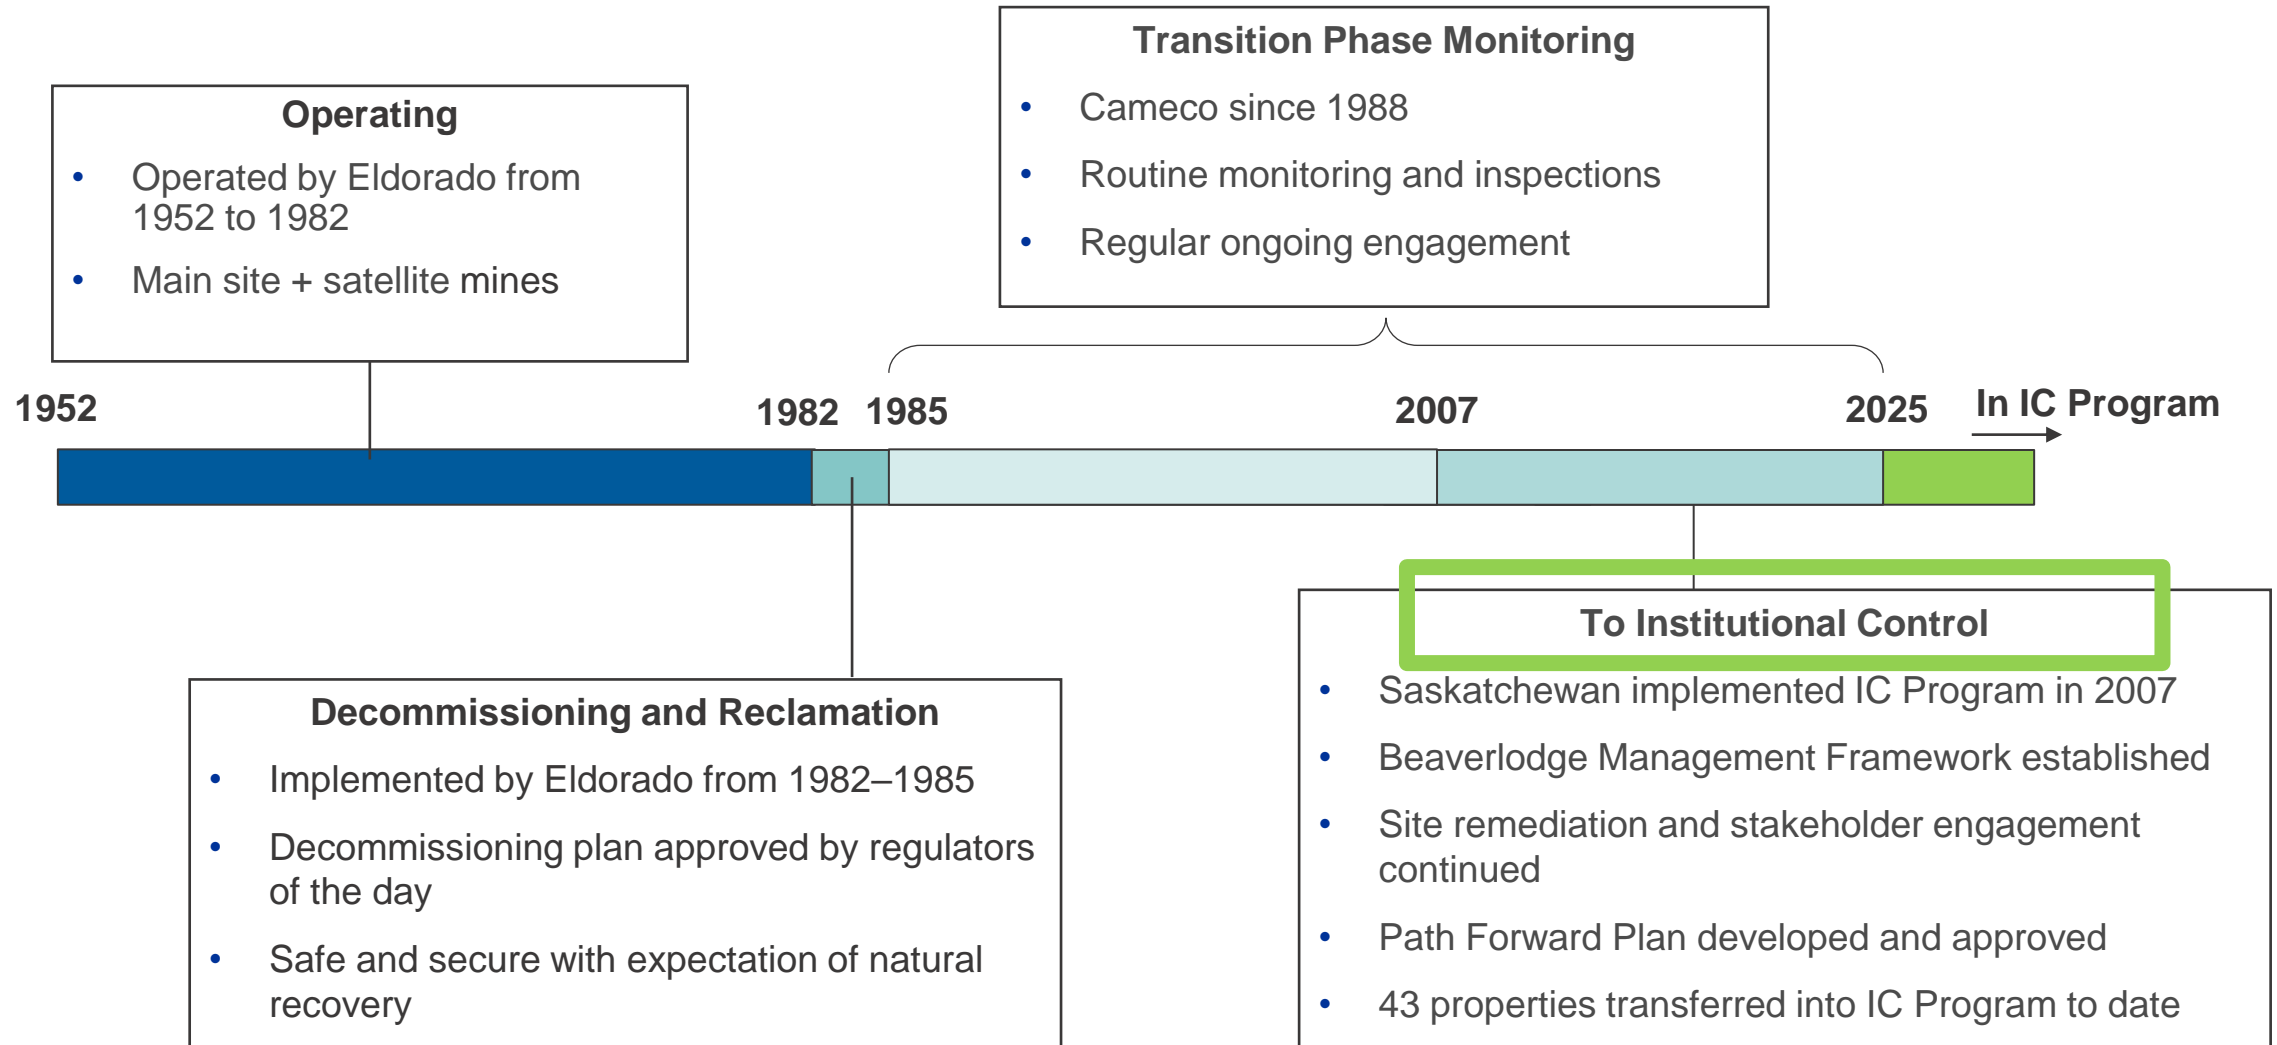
Operating

- Operated by Eldorado from 1952 to 1982
- Main site + satellite mines

Transition Phase Monitoring

- Cameco since 1988
- Routine monitoring and inspections
- Regular ongoing engagement

1952

1982 1985

2007

2025

In IC Program

Decommissioning and Reclamation

- Implemented by Eldorado from 1982–1985
- Decommissioning plan approved by regulators of the day
- Safe and secure with expectation of natural recovery

To Institutional Control

- Saskatchewan implemented IC Program in 2007
- Beaverlodge Management Framework established
- Site remediation and stakeholder engagement continued
- Path Forward Plan developed and approved
- 43 properties transferred into IC Program to date